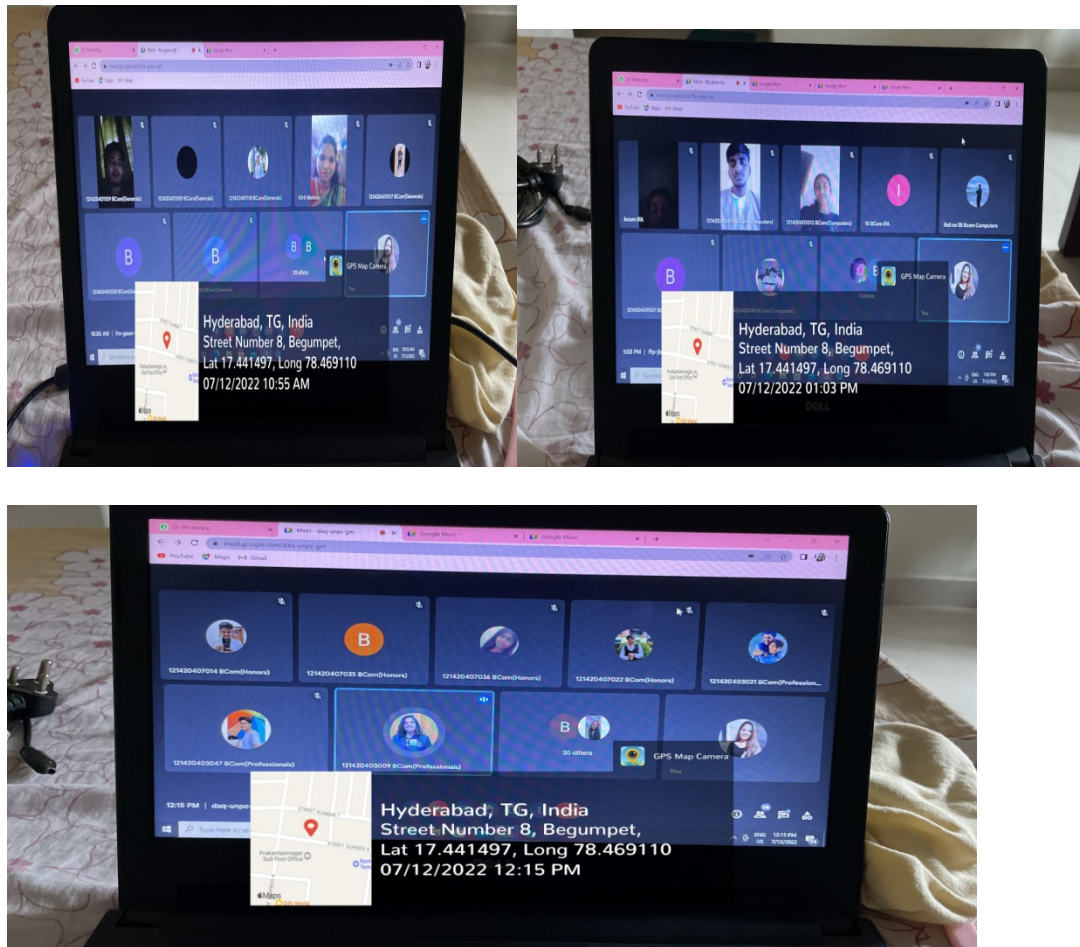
12142040109 BCom(General)
12142040310 BCom(General)
12142040110 BCom(General)
Kirti Mehra
12142040107 BCom(General)
B
B
B B
20 others
GPS Map Camera
You
10:55 AM | fry-gaie
Hyderabad, TG, India
Street Number 8, Begumpet,
Lat 17.441497, Long 78.469110
07/12/2022 10:55 AM
Maps

GPS Map Camera
You
1:03 PM
DELL
Hyderabad, TG, India
Street Number 8, Begumpet,
Lat 17.441497, Long 78.469110
07/12/2022 01:03 PM
Maps

WhatsApp
Meet - daq-unpo-gm
Google Meet
Google Meet
meet.google.com/daq-unpo-gm
YouTube
Maps
Gmail
121420407014 BCom(Honors)
B
121420407035 BCom(Honors)
121420407036 BCom(Honors)
121420407022 BCom(Honors)
121420403021 BCom(Profession...
121420403047 BCom(Professionals)
121420403009 BCom(Professionals)
B
30 others
GPS Map Camera
You
12:15 PM | daq-unpo-
Type here to search
Hyderabad, TG, India
Street Number 8, Begumpet,
Lat 17.441497, Long 78.469110
07/12/2022 12:15 PM
STREET NUMBER 7
STREET NUMBER 8
Prakashamnagar Sub Post Office
Maps
12:15 PM
7/12/2022
ENG US